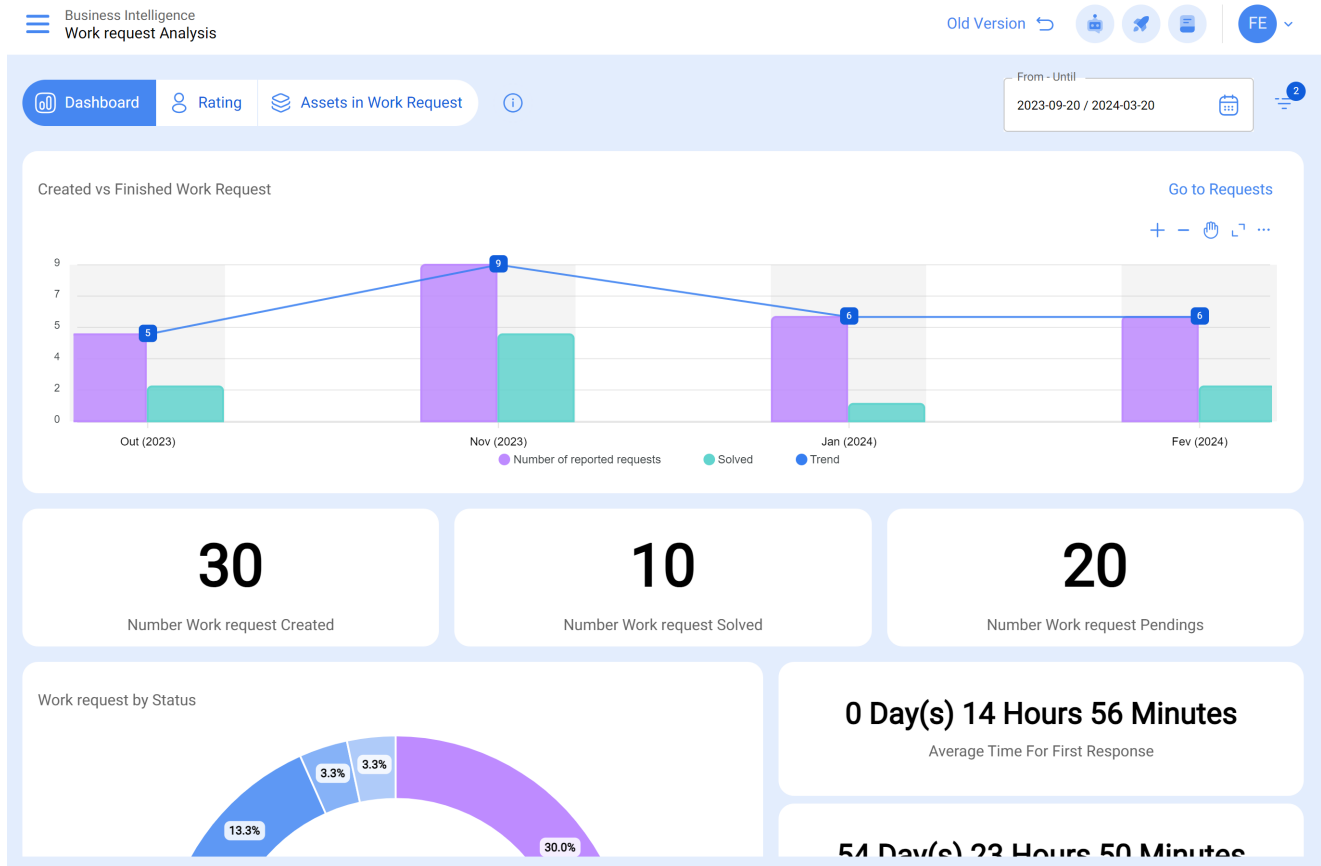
Business Intelligence
Work request Analysis

Old Version

FE

Dashboard
Rating
Assets in Work Request

From - Until
2023-09-20 / 2024-03-20

2

Created vs Finished Work Request

Go to Requests

9
7
5
4
2
0

5
9
6
6

Out (2023)
Nov (2023)
Jan (2024)
Fev (2024)

Number of reported requests
Solved
Trend

30
Number Work request Created

10
Number Work request Solved

20
Number Work request Pendings

Work request by Status

3.3%
3.3%
13.3%
30.0%

0 Day(s) 14 Hours 56 Minutes
Average Time For First Response

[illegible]